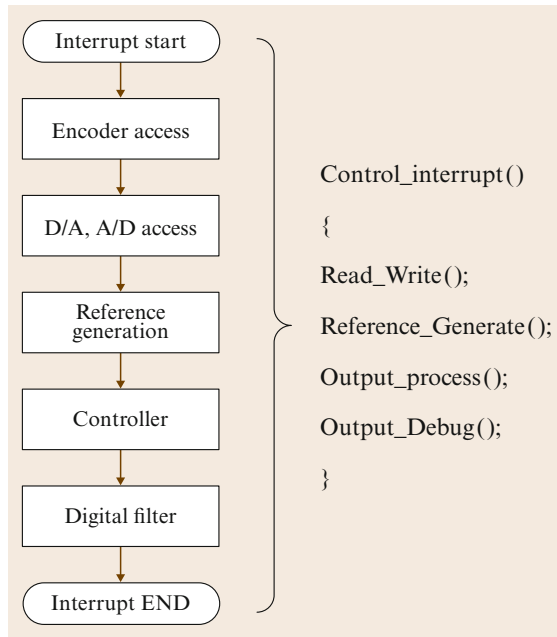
Interrupt start

Encoder access

D/A, A/D access

Reference generation

Controller

Digital filter

Interrupt END

Control_interrupt()

{

Read_Write();

Reference_Generate();

Output_process();

Output_Debug();

}